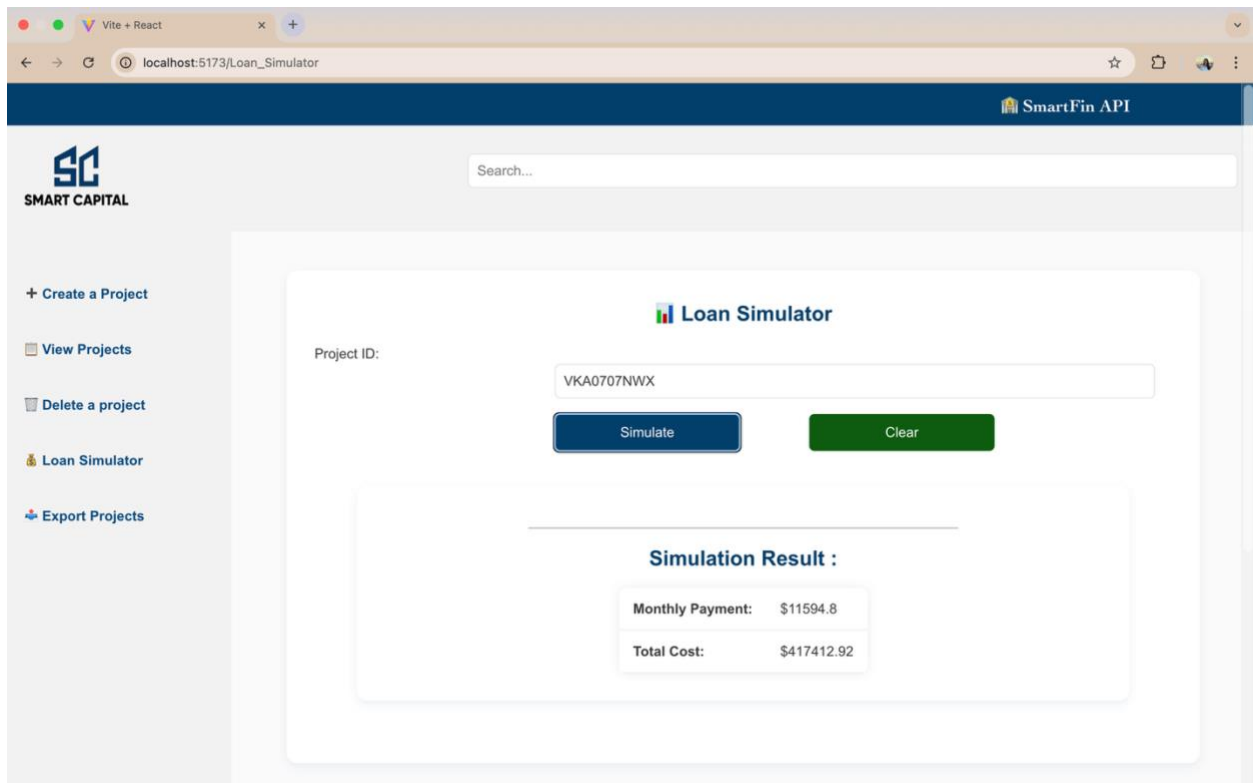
Vite + React

localhost:5173/Loan_Simulator

SmartFin API

SC
SMART CAPITAL

Search...

+ Create a Project

View Projects

Delete a project

Loan Simulator

Export Projects

Loan Simulator

Project ID:

VKA0707NWX

Simulate

Clear

Simulation Result :

| Monthly Payment: | $11594.8 |
|---|---|
| Total Cost: | $417412.92 |